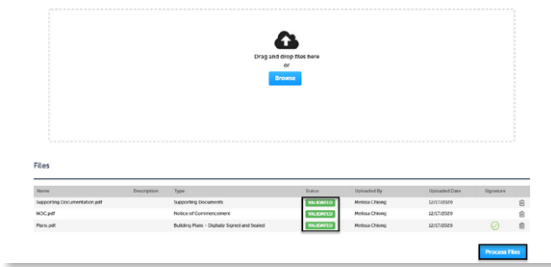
Drag and drop files here
or
Browse

Files

| Name | Description | Type | Status | Uploaded By | Uploaded Date | Signature |
|---|---|---|---|---|---|---|
| Supporting Documentation.pdf | | Supporting Documents | VALIDATED | Melissa Chiang | 12/17/2019 | |
| NOC.pdf | | Notice of Commencement | VALIDATED | Melissa Chiang | 12/17/2019 | |
| Plans.pdf | | Building Plans - Digitally Signed and Sealed | VALIDATED | Melissa Chiang | 12/17/2019 | |

Process Files